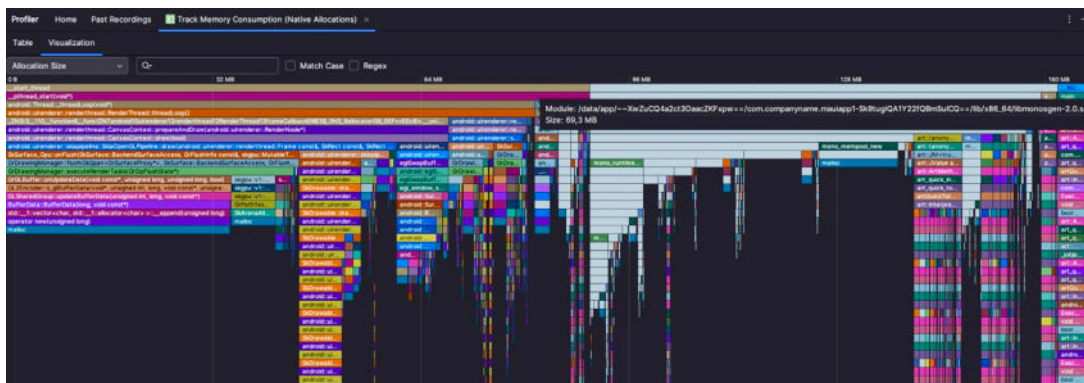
Profiler Home Past Recordings Track Memory Consumption (Native Allocations) ×

Table Visualization

Allocation Size

Match Case Regex

0 B 32 MB 64 MB 96 MB 128 MB 160 MB

__start_thread

__pthread_start(void*)

android::Thread::_threadLoop(void*)

android::uirenderer::renderthread::RenderThread::threadLoop()

android::uirenderer::renderthread::CanvasContext::prepareAndDraw(android::uirenderer::RenderNode*)

android::uirenderer::renderthread::CanvasContext::draw(bool)

Module: /data/app/~~XwZuCQ4a2ct3OaacZKFxpw==/com.companyname.mauiapp1-Sk9tugiQA1Y22fQBmSuICQ==/lib/x86_64/libmonosgen-2.0.s

Size: 69,3 MB

GrDrawingManager::flush

GrOpFlushState

GrGLBuffer::onUpdateData(void const*, unsigned long, unsigned long, bool)

GL2Encoder::s_glBufferData(void*, unsigned int, long, void const*, unsigned

GLSharedGroup::updateBufferData(unsigned int, long, void const*)

BufferData::BufferData(long, void const*)

std::__1::vector<char, std::__1::allocator<char> >::__append(unsigned long)

operator new(unsigned long)

malloc

mono_runtime

mono_mempool_new

malloc

android::uirender

android::uiren

egl::window_s

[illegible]